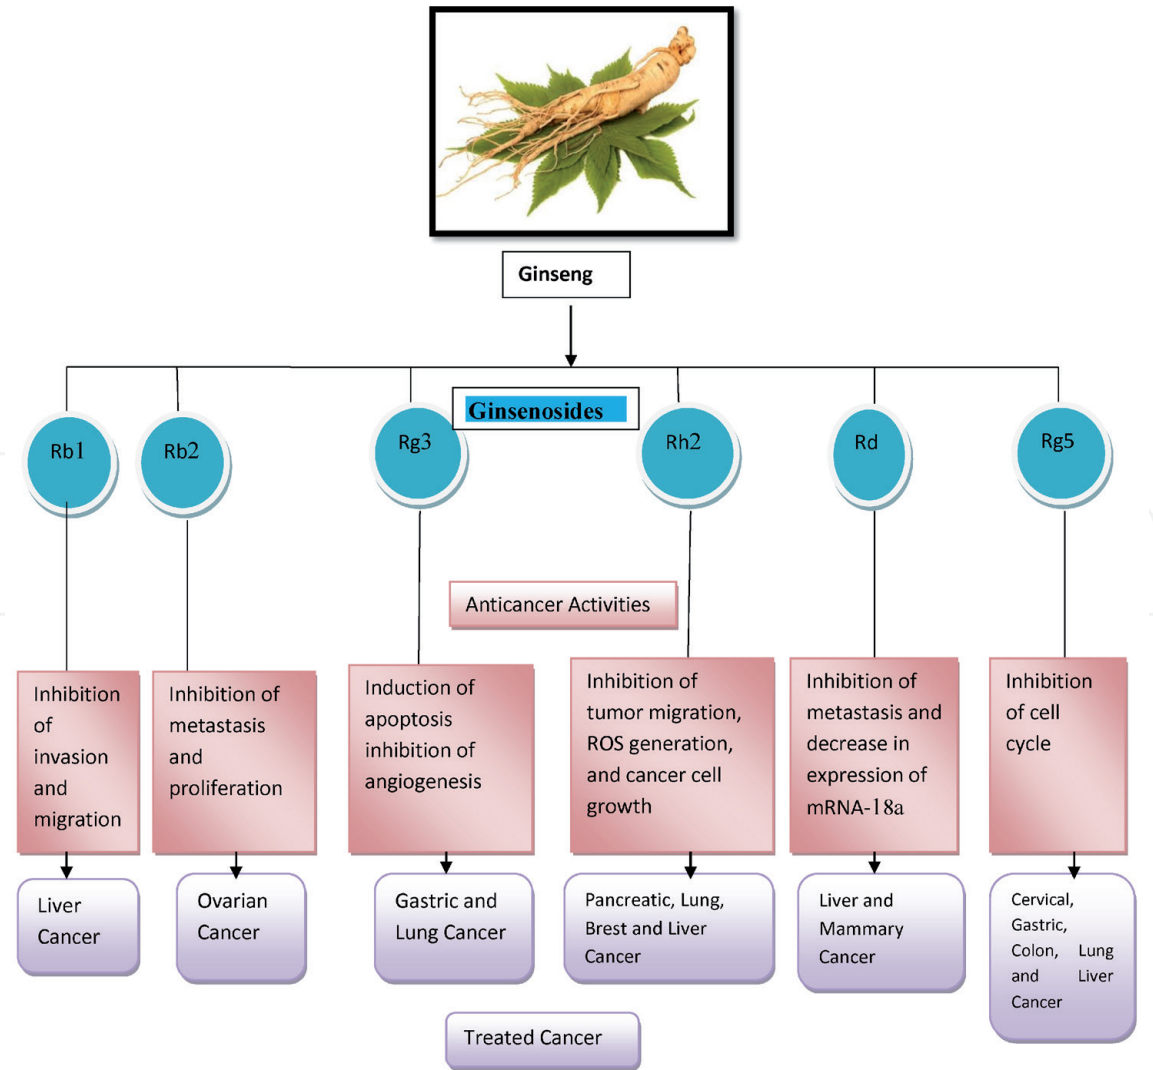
Ginseng

Ginsenosides

Rb1

Rb2

Rg3

Rh2

Rd

Rg5

Anticancer Activities

Inhibition of invasion and migration

Inhibition of metastasis and proliferation

Induction of apoptosis inhibition of angiogenesis

Inhibition of tumor migration, ROS generation, and cancer cell growth

Inhibition of metastasis and decrease in expression of mRNA-18a

Inhibition of cell cycle

Liver Cancer

Ovarian Cancer

Gastric and Lung Cancer

Pancreatic, Lung, Brest and Liver Cancer

Liver and Mammary Cancer

Cervical, Gastric, Colon, Lung and Liver Cancer

Treated Cancer